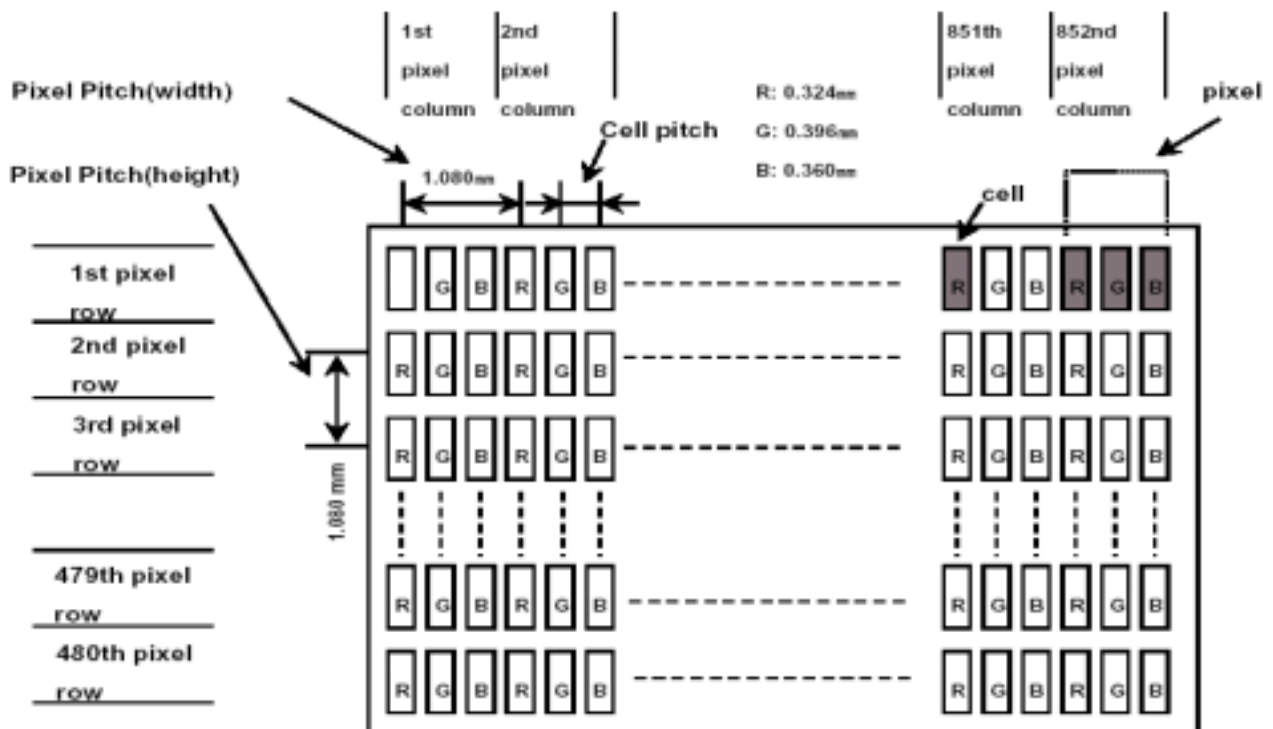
1st pixel column

2nd pixel column

851th pixel column

852nd pixel column

Pixel Pitch(width)

R: 0.324㎜
G: 0.396㎜
B: 0.360㎜

pixel

Cell pitch

Pixel Pitch(height)

1.080㎜

cell

1st pixel row

2nd pixel row

3rd pixel row

479th pixel row

480th pixel row

1.080 mm

G B R G B
R G B R G B

R G B R G B
R G B R G B

R G B R G B
R G B R G B

R G B R G B
R G B R G B

R G B R G B
R G B R G B

R G B R G B
R G B R G B